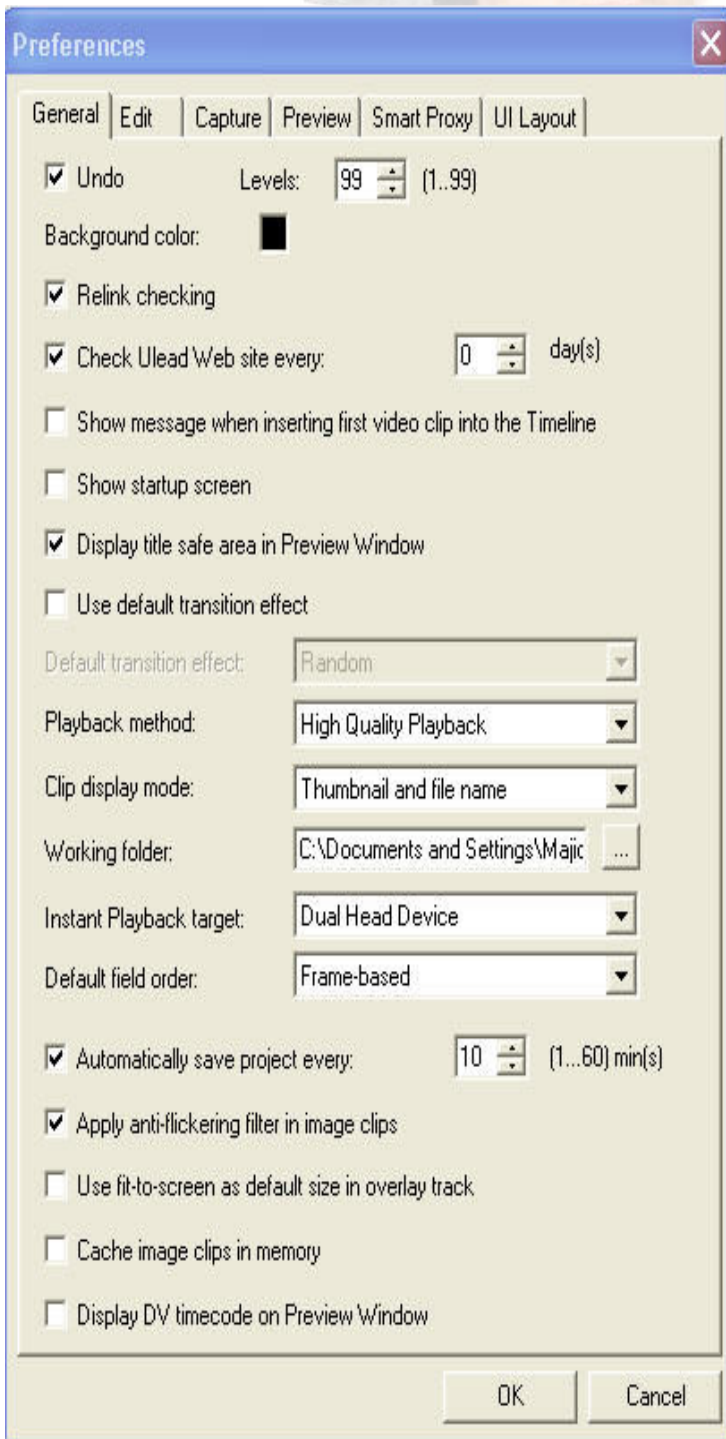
Preferences

General | Edit | Capture | Preview | Smart Proxy | UI Layout

☑ Undo Levels: 99 (1..99)

Background color:

☑ Relink checking

☑ Check Ulead Web site every: 0 day(s)

☐ Show message when inserting first video clip into the Timeline

☐ Show startup screen

☑ Display title safe area in Preview Window

☐ Use default transition effect

Default transition effect: Random

Playback method: High Quality Playback

Clip display mode: Thumbnail and file name

Working folder: C:\Documents and Settings\Majic ...

Instant Playback target: Dual Head Device

Default field order: Frame-based

☑ Automatically save project every: 10 (1...60) min(s)

☑ Apply anti-flickering filter in image clips

☐ Use fit-to-screen as default size in overlay track

☐ Cache image clips in memory

☐ Display DV timecode on Preview Window

OK Cancel